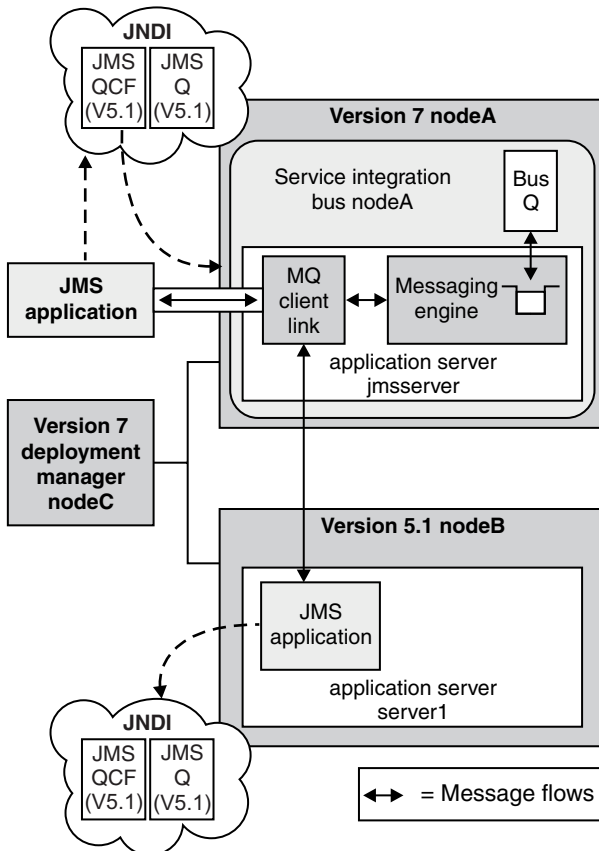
JNDI

JMS QCF (V5.1)

JMS Q (V5.1)

Version 7 nodeA

Service integration bus nodeA

Bus Q

JMS application

MQ client link

Messaging engine

application server jmsserver

Version 7 deployment manager nodeC

Version 5.1 nodeB

JMS application

application server server1

JNDI

JMS QCF (V5.1)

JMS Q (V5.1)

= Message flows